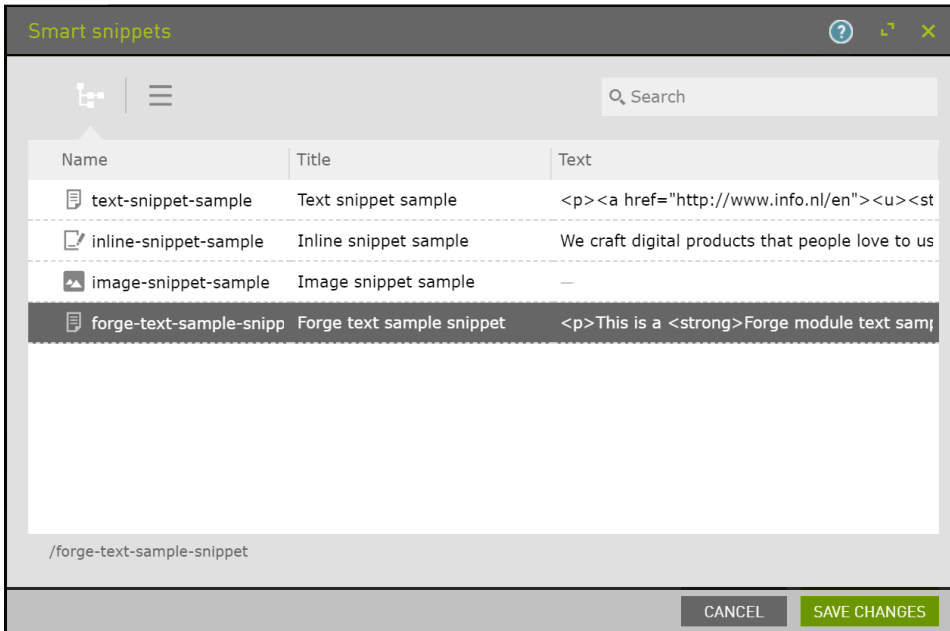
Smart snippets

Search

| Name | Title | Text |
|---|---|---|
| text-snippet-sample | Text snippet sample | <p><a href="http://www.info.nl/en"><u><st |
| inline-snippet-sample | Inline snippet sample | We craft digital products that people love to us |
| image-snippet-sample | Image snippet sample | — |
| forge-text-sample-snipp | Forge text sample snippet | <p>This is a <strong>Forge module text samp |

/forge-text-sample-snippet

CANCEL SAVE CHANGES